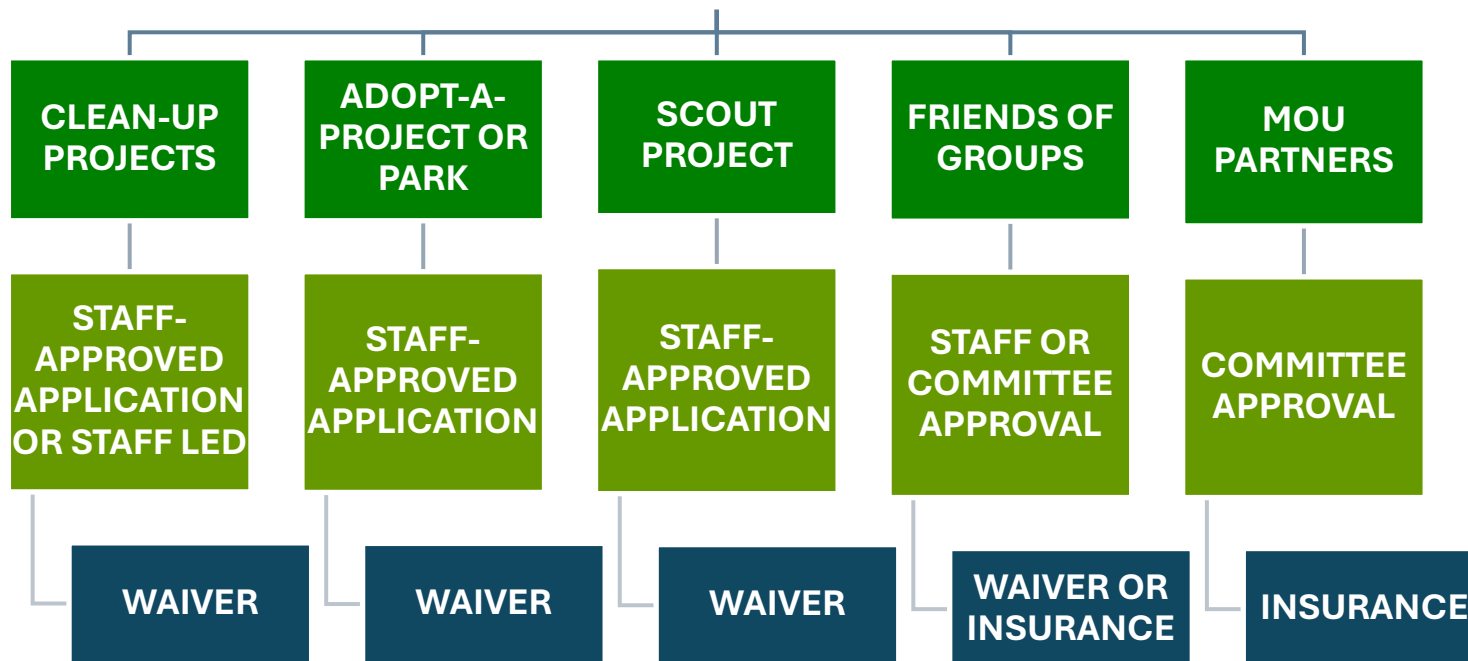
CLEAN-UP PROJECTS

STAFF-APPROVED APPLICATION OR STAFF LED

WAIVER

ADOPT-A-PROJECT OR PARK

STAFF-APPROVED APPLICATION

WAIVER

SCOUT PROJECT

STAFF-APPROVED APPLICATION

WAIVER

FRIENDS OF GROUPS

STAFF OR COMMITTEE APPROVAL

WAIVER OR INSURANCE

MOU PARTNERS

COMMITTEE APPROVAL

INSURANCE